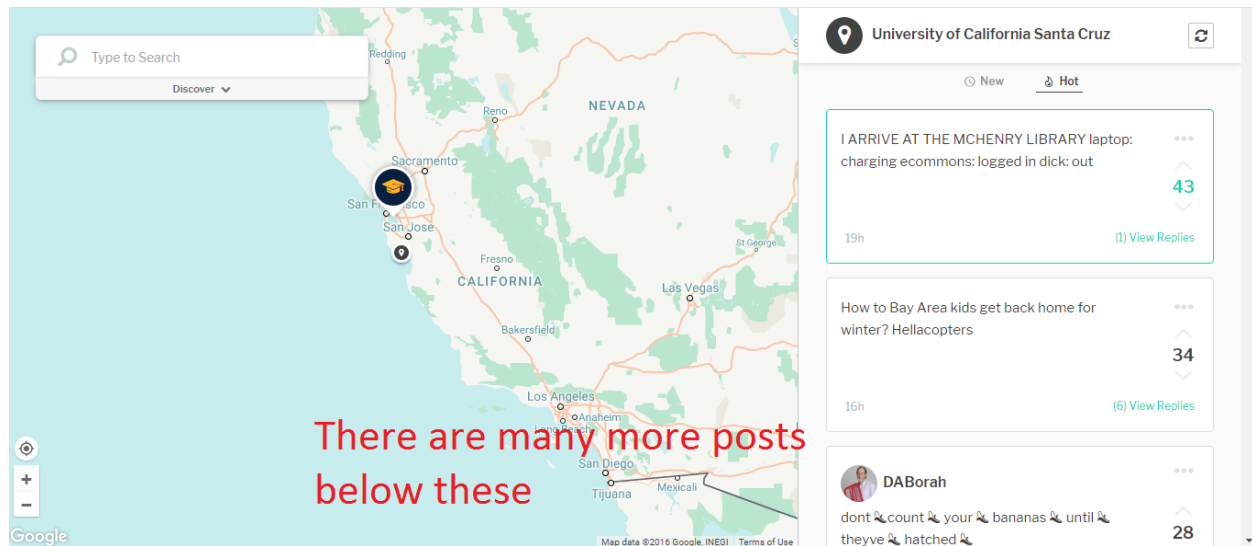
Type to Search

Discover

Redding
NEVADA
Reno
Sacramento
San Francisco
San Jose
Fresno
CALIFORNIA
Las Vegas
Bakersfield
Los Angeles
Anaheim
Long Beach
San Diego
Tijuana
Mexicali

There are many more posts below these

Google
Map data ©2016 Google, INEGI Terms of Use

University of California Santa Cruz

New Hot

I ARRIVE AT THE MCHENRY LIBRARY laptop: charging ecommons: logged in dick: out
43
19h
(1) View Replies

How to Bay Area kids get back home for winter? Hellacopters
34
16h
(6) View Replies

DABorah
dont count your bananas until theyve hatched
28